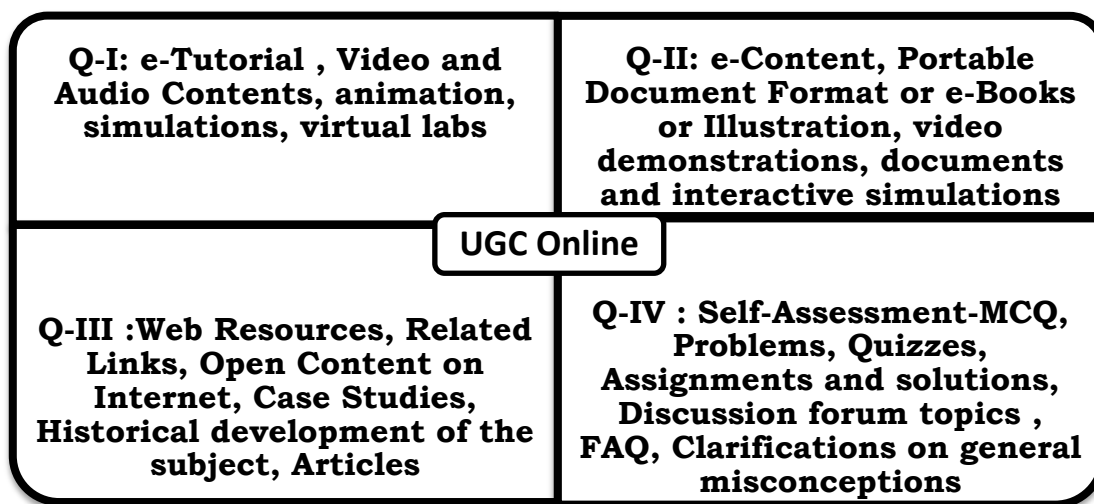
Q-I: e-Tutorial , Video and Audio Contents, animation, simulations, virtual labs

Q-II: e-Content, Portable Document Format or e-Books or Illustration, video demonstrations, documents and interactive simulations

UGC Online

Q-III :Web Resources, Related Links, Open Content on Internet, Case Studies, Historical development of the subject, Articles

Q-IV : Self-Assessment-MCQ, Problems, Quizzes, Assignments and solutions, Discussion forum topics , FAQ, Clarifications on general misconceptions